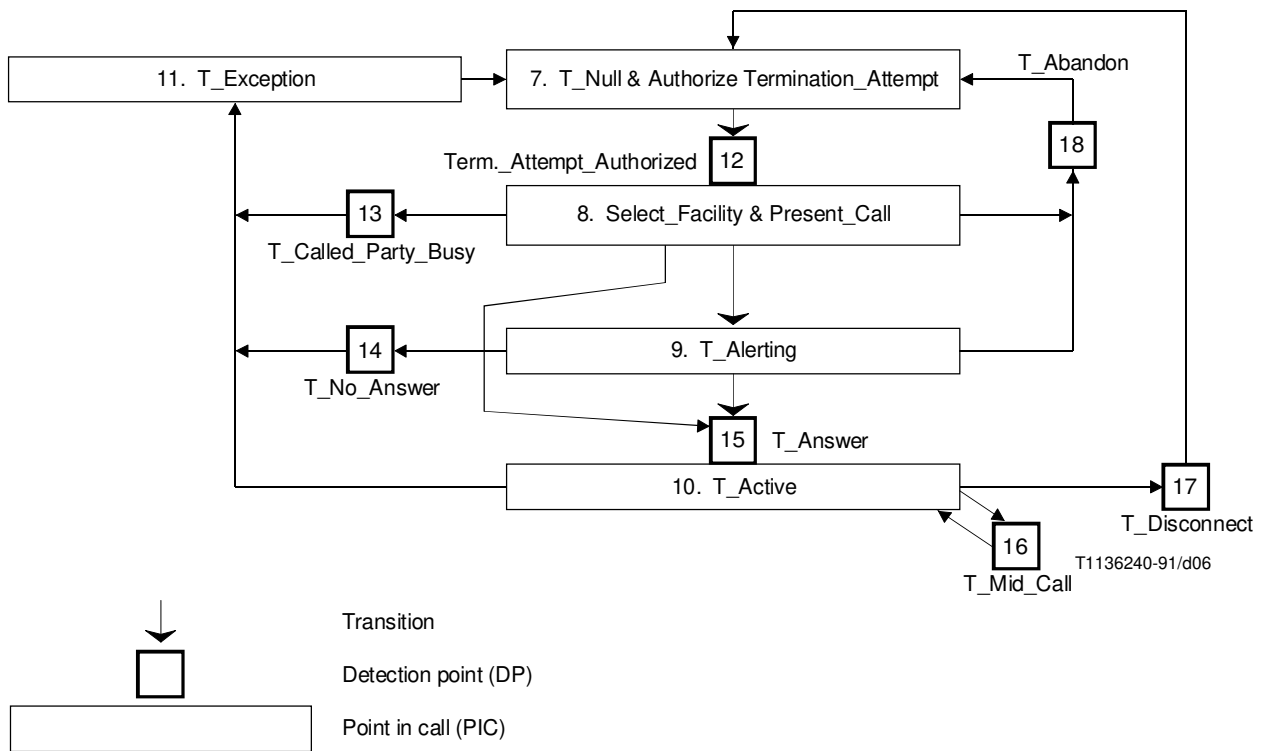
11. T_Exception

7. T_Null & Authorize Termination_Attempt

T_Abandon

18

Term._Attempt_Authorized

12

13

8. Select_Facility & Present_Call

T_Called_Party_Busy

14

9. T_Alerting

T_No_Answer

15

T_Answer

10. T_Active

17

T_Disconnect

16

T_Mid_Call

T1136240-91/d06

Transition

Detection point (DP)

Point in call (PIC)